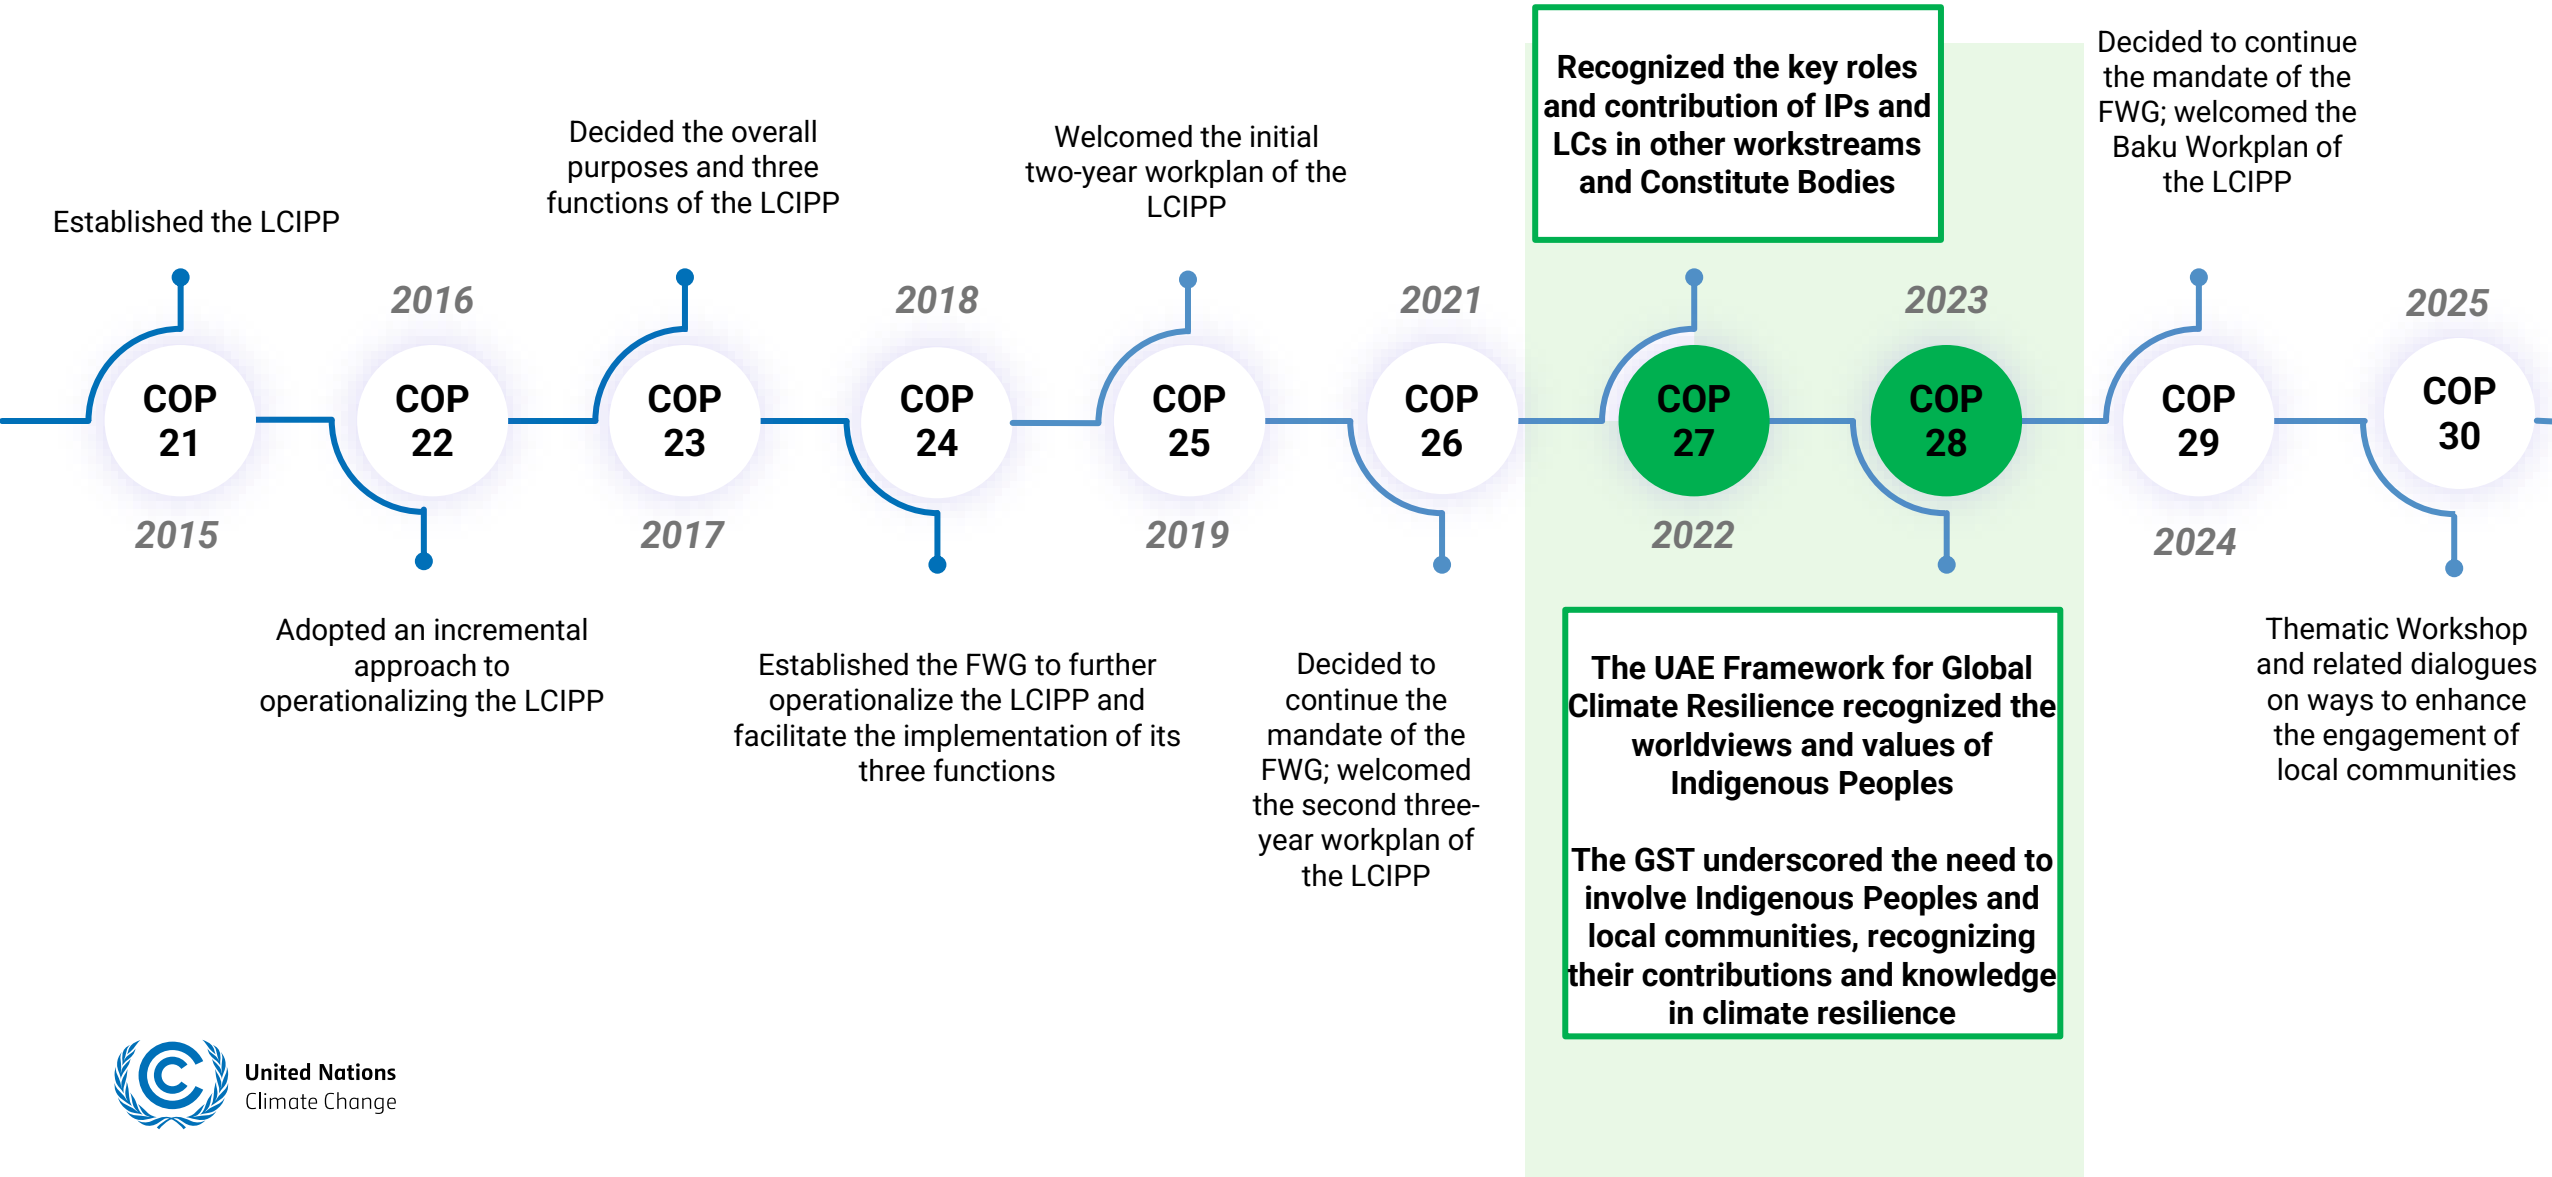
Established the LCIPP

COP 21

2015

2016

COP 22

Adopted an incremental approach to operationalizing the LCIPP

Decided the overall purposes and three functions of the LCIPP

COP 23

2017

2018

COP 24

Established the FWG to further operationalize the LCIPP and facilitate the implementation of its three functions

Welcomed the initial two-year workplan of the LCIPP

COP 25

2019

2021

COP 26

Decided to continue the mandate of the FWG; welcomed the second three-year workplan of the LCIPP

Recognized the key roles and contribution of IPs and LCs in other workstreams and Constitute Bodies

COP 27

2022

2023

COP 28

The UAE Framework for Global Climate Resilience recognized the worldviews and values of Indigenous Peoples

The GST underscored the need to involve Indigenous Peoples and local communities, recognizing their contributions and knowledge in climate resilience

Decided to continue the mandate of the FWG; welcomed the Baku Workplan of the LCIPP

COP 29

2024

2025

COP 30

Thematic Workshop and related dialogues on ways to enhance the engagement of local communities

United Nations
Climate Change